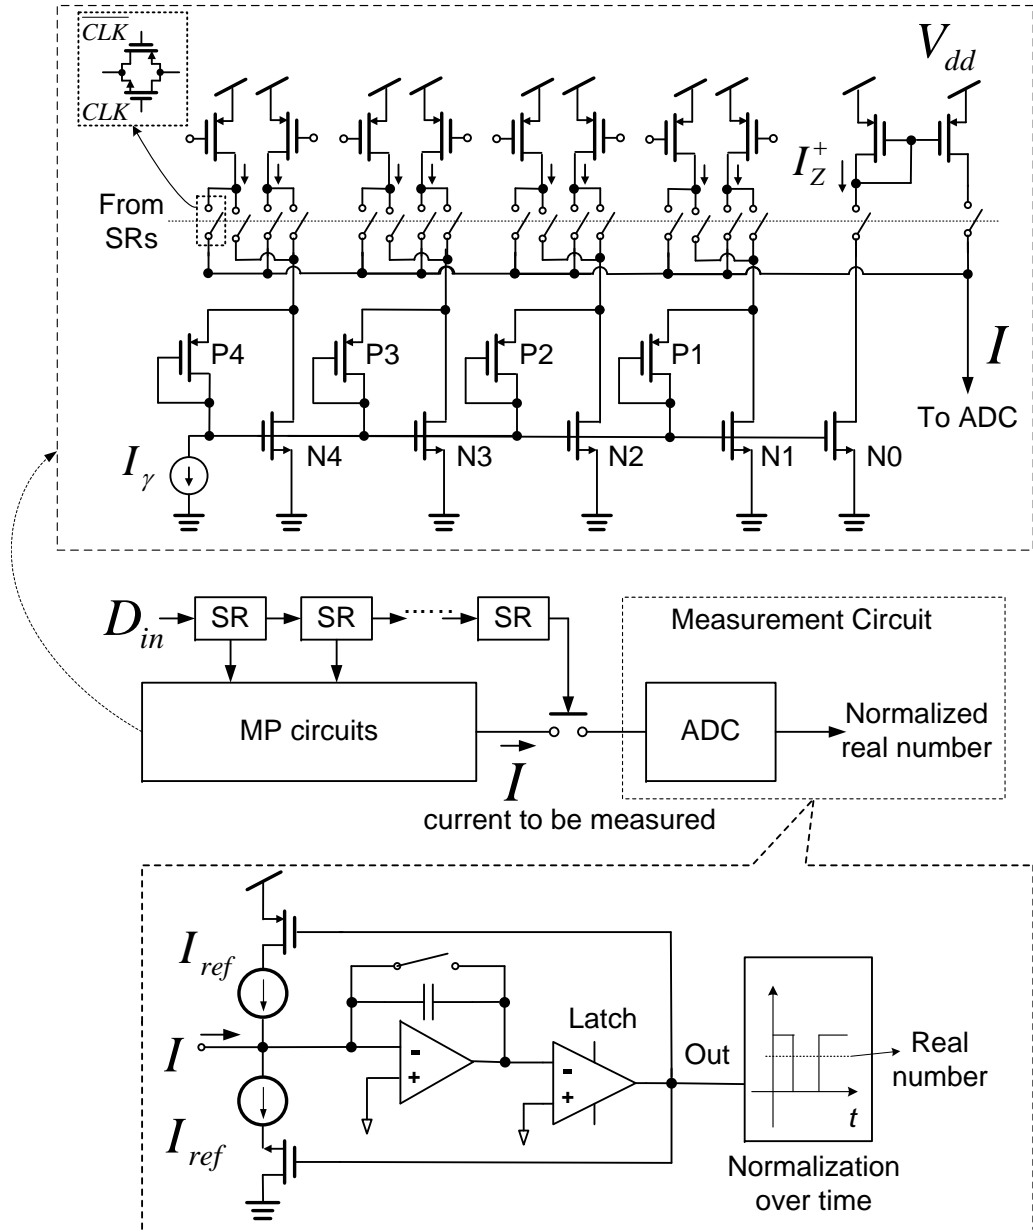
$\overline{CLK}$
$CLK$
$V_{dd}$
From SRs
$I_Z^+$
P4
P3
P2
P1
$I$
To ADC
$I_\gamma$
N4
N3
N2
N1
N0

$D_{in}$
SR
SR
SR
Measurement Circuit
MP circuits
ADC
Normalized real number
$I$
current to be measured

$I_{ref}$
$I$
$I_{ref}$
Latch
Out
Real number
$t$
Normalization over time